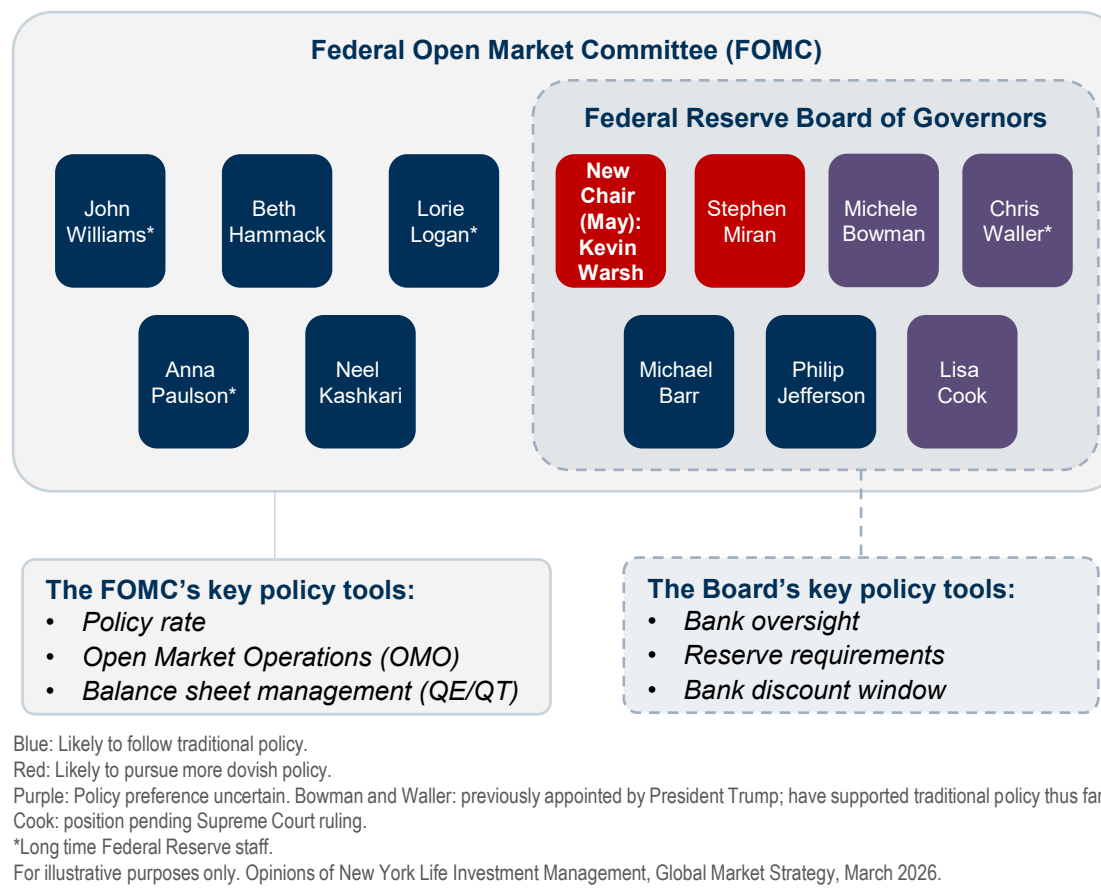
Federal Open Market Committee (FOMC)

Federal Reserve Board of Governors

John Williams*

Beth Hammack

Lorie Logan*

New Chair (May): Kevin Warsh

Stephen Miran

Michele Bowman

Chris Waller*

Anna Paulson*

Neel Kashkari

Michael Barr

Philip Jefferson

Lisa Cook

The FOMC's key policy tools:
• Policy rate
• Open Market Operations (OMO)
• Balance sheet management (QE/QT)

The Board's key policy tools:
• Bank oversight
• Reserve requirements
• Bank discount window

Blue: Likely to follow traditional policy.
Red: Likely to pursue more dovish policy.
Purple: Policy preference uncertain. Bowman and Waller: previously appointed by President Trump; have supported traditional policy thus far
Cook: position pending Supreme Court ruling.
*Long time Federal Reserve staff.
For illustrative purposes only. Opinions of New York Life Investment Management, Global Market Strategy, March 2026.